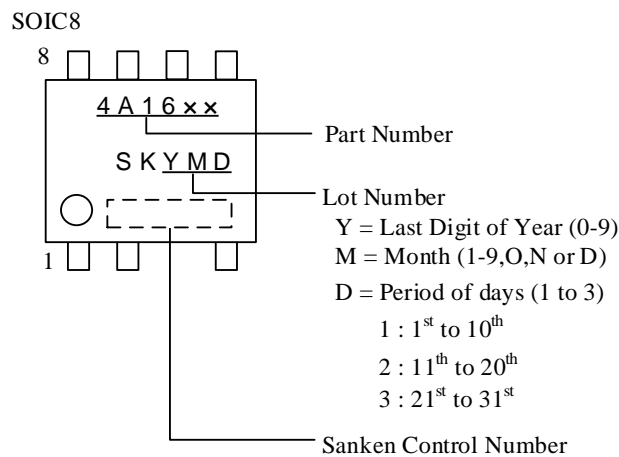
SOIC8

8

4A16××

SKYMD

1

Part Number

Lot Number

Y = Last Digit of Year (0-9)

M = Month (1-9,O,N or D)

D = Period of days (1 to 3)

1 : $1^{st}$ to $10^{th}$

2 : $11^{th}$ to $20^{th}$

3 : $21^{st}$ to $31^{st}$

Sanken Control Number